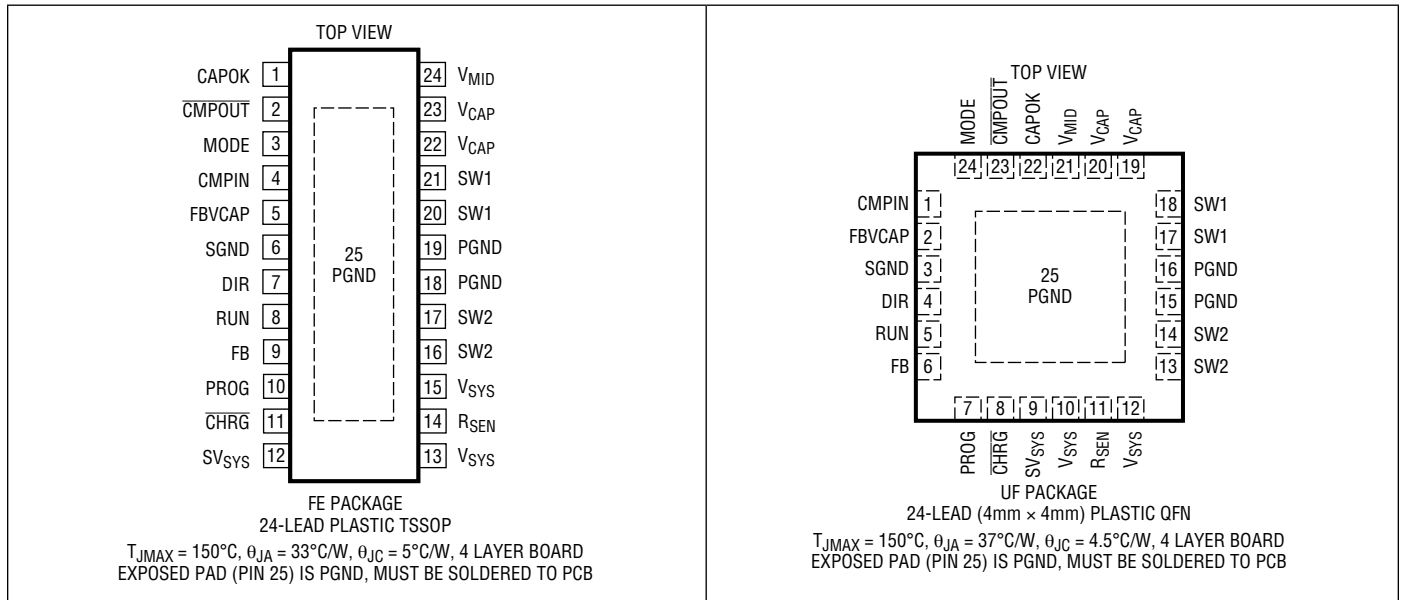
TOP VIEW

CAPOK 1
$\overline{CMPOUT}$ 2
MODE 3
CMPIN 4
FBVCAP 5
SGND 6
DIR 7
RUN 8
FB 9
PROG 10
$\overline{CHRG}$ 11
$SV_{SYS}$ 12

24 $V_{MID}$
23 $V_{CAP}$
22 $V_{CAP}$
21 SW1
20 SW1
19 PGND
18 PGND
17 SW2
16 SW2
15 $V_{SYS}$
14 $R_{SEN}$
13 $V_{SYS}$

25
PGND

FE PACKAGE
24-LEAD PLASTIC TSSOP
$T_{JMAX}$ = 150°C, $\theta_{JA}$ = 33°C/W, $\theta_{JC}$ = 5°C/W, 4 LAYER BOARD
EXPOSED PAD (PIN 25) IS PGND, MUST BE SOLDERED TO PCB

TOP VIEW

MODE $\overline{CMPOUT}$ CAPOK $V_{MID}$ $V_{CAP}$ $V_{CAP}$
24 23 22 21 20 19

CMPIN 1
FBVCAP 2
SGND 3
DIR 4
RUN 5
FB 6

18 SW1
17 SW1
16 PGND
15 PGND
14 SW2
13 SW2

25
PGND

7 8 9 10 11 12
PROG $\overline{CHRG}$ $SV_{SYS}$ $V_{SYS}$ $R_{SEN}$ $V_{SYS}$

UF PACKAGE
24-LEAD (4mm × 4mm) PLASTIC QFN
$T_{JMAX}$ = 150°C, $\theta_{JA}$ = 37°C/W, $\theta_{JC}$ = 4.5°C/W, 4 LAYER BOARD
EXPOSED PAD (PIN 25) IS PGND, MUST BE SOLDERED TO PCB